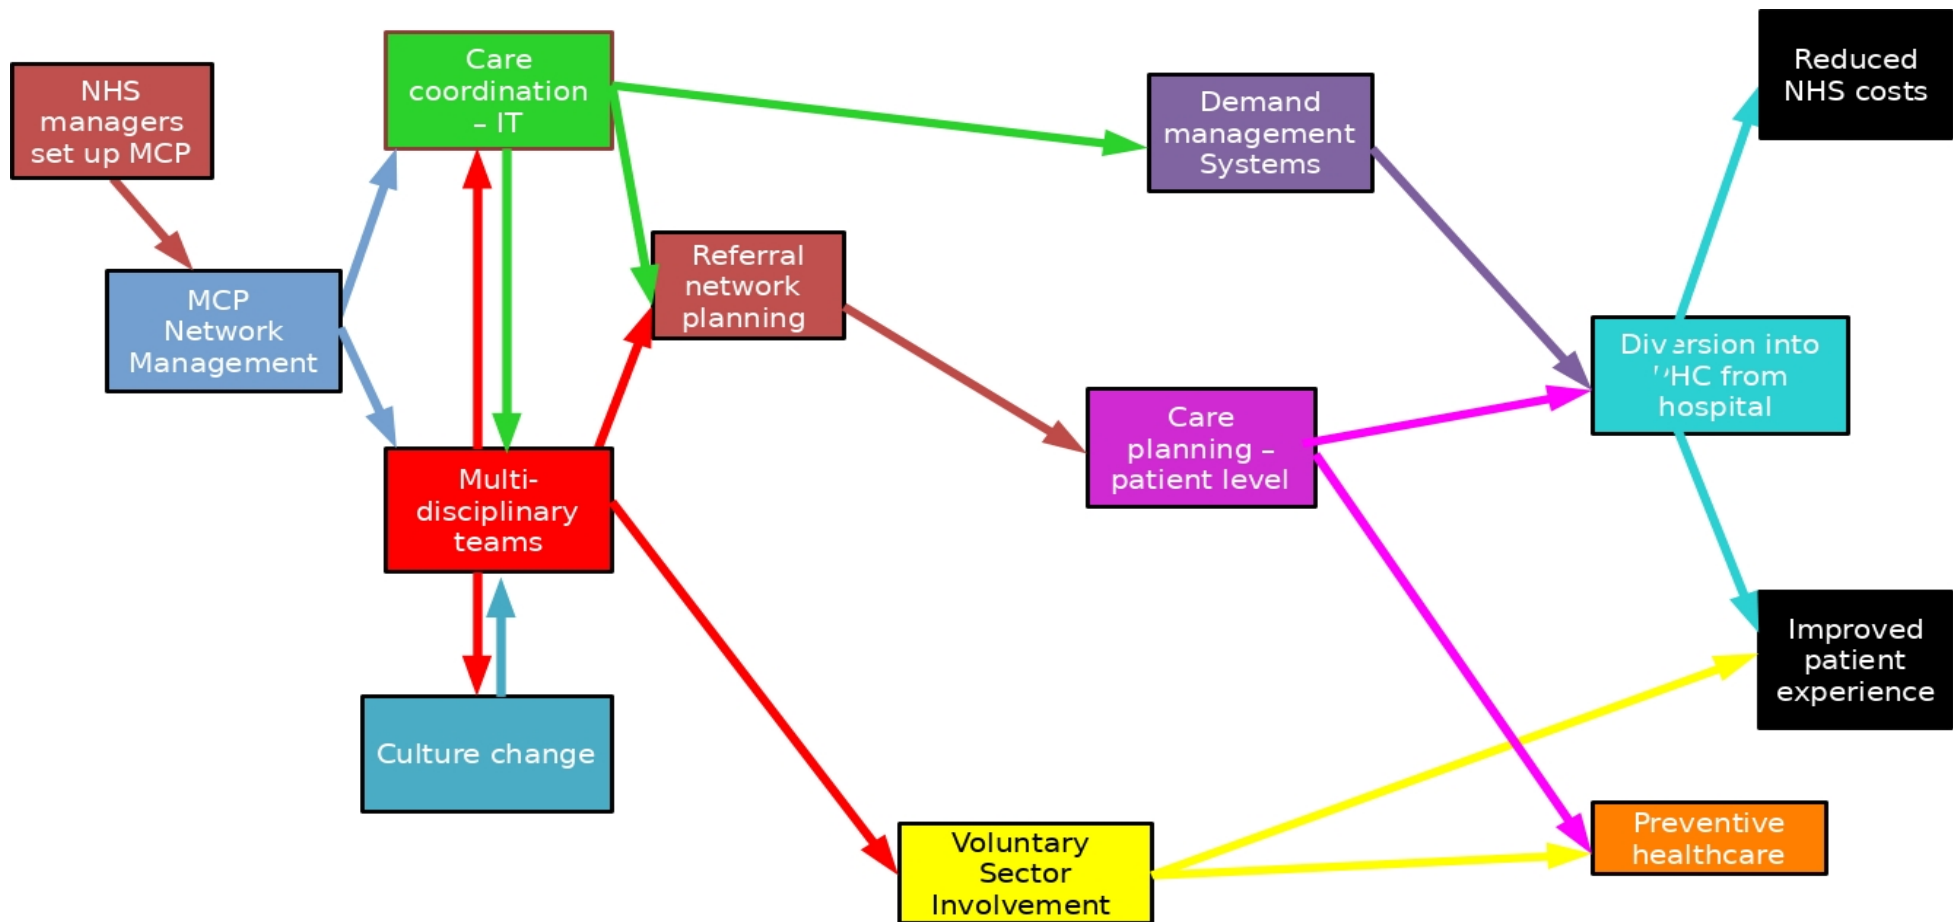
NHS managers set up MCP

MCP Network Management

Care coordination – IT

Multi-disciplinary teams

Culture change

Referral network planning

Demand management Systems

Care planning – patient level

Voluntary Sector Involvement

Diversion into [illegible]HC from hospital

Reduced NHS costs

Improved patient experience

Preventive healthcare